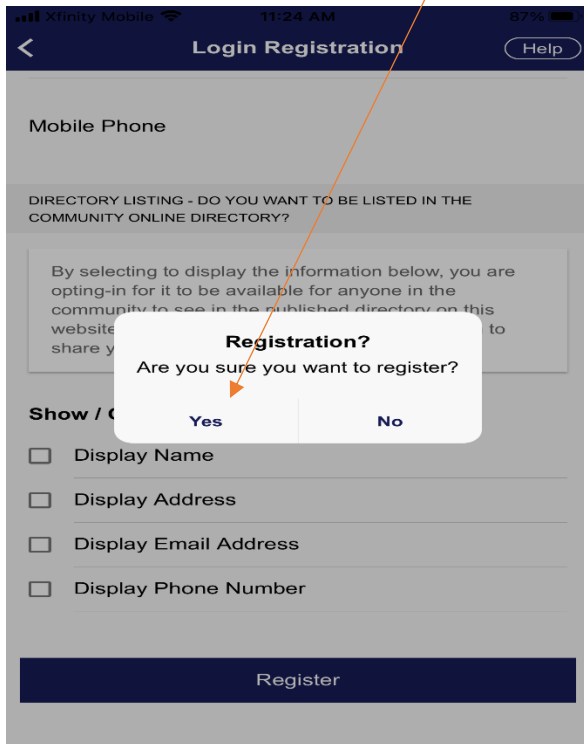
Xfinity Mobile 11:24 AM 87%

<

Login Registration

Help

Mobile Phone

DIRECTORY LISTING - DO YOU WANT TO BE LISTED IN THE COMMUNITY ONLINE DIRECTORY?

By selecting to display the information below, you are opting-in for it to be available for anyone in the community to see in the published directory on this website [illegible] to share y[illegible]

Registration?

Are you sure you want to register?

Yes

No

Show / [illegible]

Display Name

Display Address

Display Email Address

Display Phone Number

Register